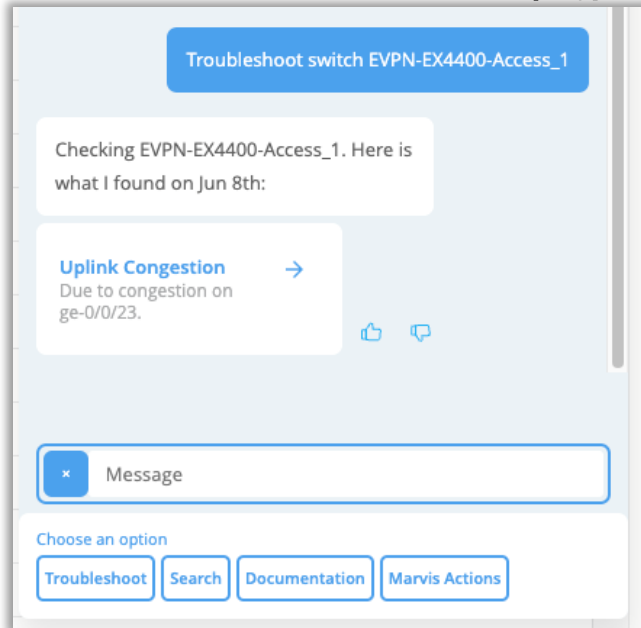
Troubleshoot switch EVPN-EX4400-Access_1

Checking EVPN-EX4400-Access_1. Here is what I found on Jun 8th:

Uplink Congestion
Due to congestion on ge-0/0/23.

×
Message

Choose an option
Troubleshoot
Search
Documentation
Marvis Actions